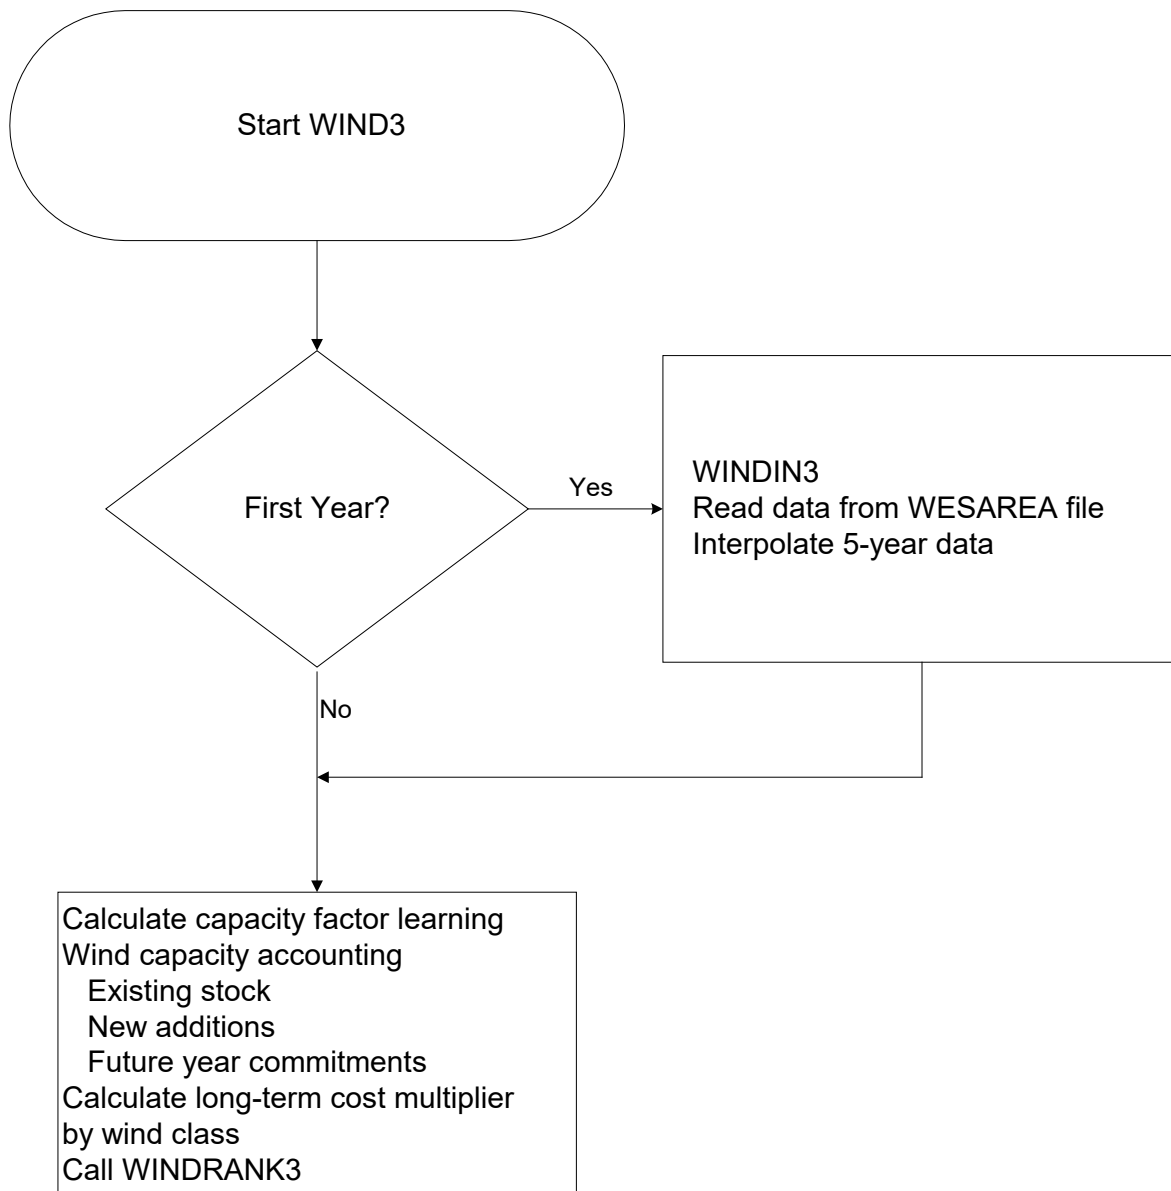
Start WIND3

First Year?

Yes

WINDIN3
Read data from WESAREA file
Interpolate 5-year data

No

Calculate capacity factor learning
Wind capacity accounting
Existing stock
New additions
Future year commitments
Calculate long-term cost multiplier by wind class
Call WINDRANK3